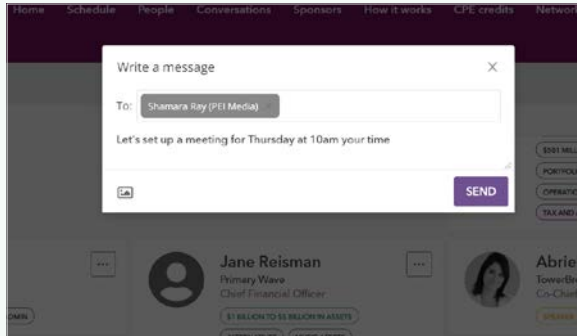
Home Schedule People Conversations Sponsors How it works CPE credits Networ

Write a message ×

To: Shamara Ray (PEI Media) ×

Let's set up a meeting for Thursday at 10am your time

SEND

$501 MIL
PORTFOLI
OPERATI
TAX AND

Jane Reisman
Primary Wave
Chief Financial Officer
$1 BILLION TO $5 BILLION IN ASSETS

Abrie
TowerBr
Co-Chai

MIN